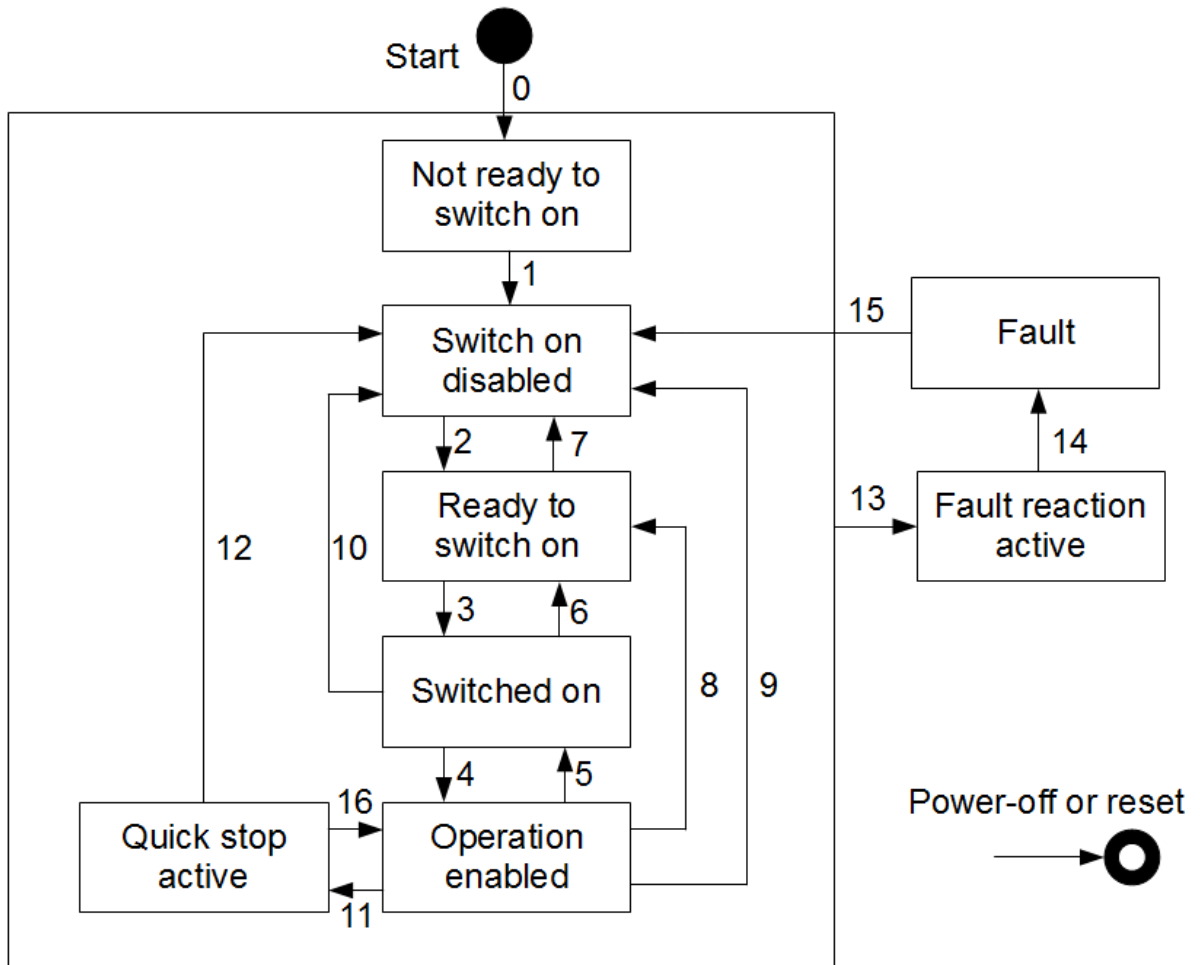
Start

0

Not ready to switch on

1

Switch on disabled

15

Fault

2

7

14

Ready to switch on

13

Fault reaction active

12

10

3

6

Switched on

8

9

4

5

Power-off or reset

16

Quick stop active

Operation enabled

11